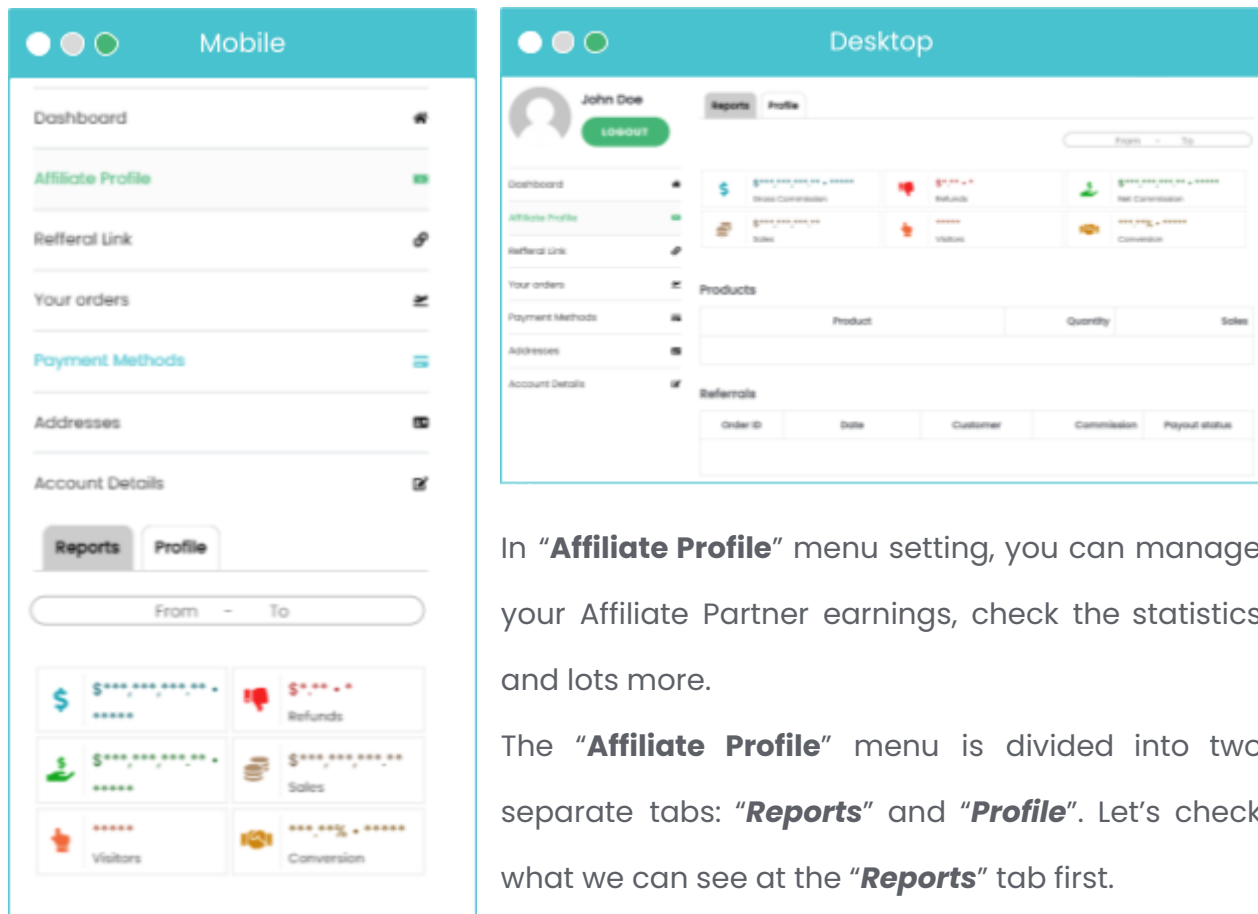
Mobile

Dashboard

Affiliate Profile

Refferal Link

Your orders

Payment Methods

Addresses

Account Details

Reports Profile

From - To

$\*\*\*,\*\*\*,\*\*\*,\*\* - \*\*\*\*\*

$\*.\*\* - \*
Refunds

$\*\*\*,\*\*\*,\*\*\*,\*\* - \*\*\*\*\*

$\*\*\*,\*\*\*,\*\*\*,\*\*
Sales

\*\*\*\*\*
Visitors

\*\*\*.\*\*% - \*\*\*\*\*
Conversion

Desktop

John Doe
LOGOUT

Reports Profile

From - To

Dashboard

Affiliate Profile

Refferal Link

Your orders

Payment Methods

Addresses

Account Details

$\*\*\*,\*\*\*,\*\*\*,\*\* - \*\*\*\*\*
Gross Commission

$\*.\*\* - \*
Refunds

$\*\*\*,\*\*\*,\*\*\*,\*\* - \*\*\*\*\*
Net Commission

$\*\*\*,\*\*\*,\*\*\*,\*\*
Sales

\*\*\*\*\*
Visitors

\*\*\*.\*\*% - \*\*\*\*\*
Conversion

Products

| Product | Quantity | Sales |
|---|---|---|
| | | |

Referrals

| Order ID | Date | Customer | Commission | Payout status |
|---|---|---|---|---|
| | | | | |

In “**Affiliate Profile**” menu setting, you can manage your Affiliate Partner earnings, check the statistics and lots more.

The “**Affiliate Profile**” menu is divided into two separate tabs: “***Reports***” and “***Profile***”. Let’s check what we can see at the “***Reports***” tab first.